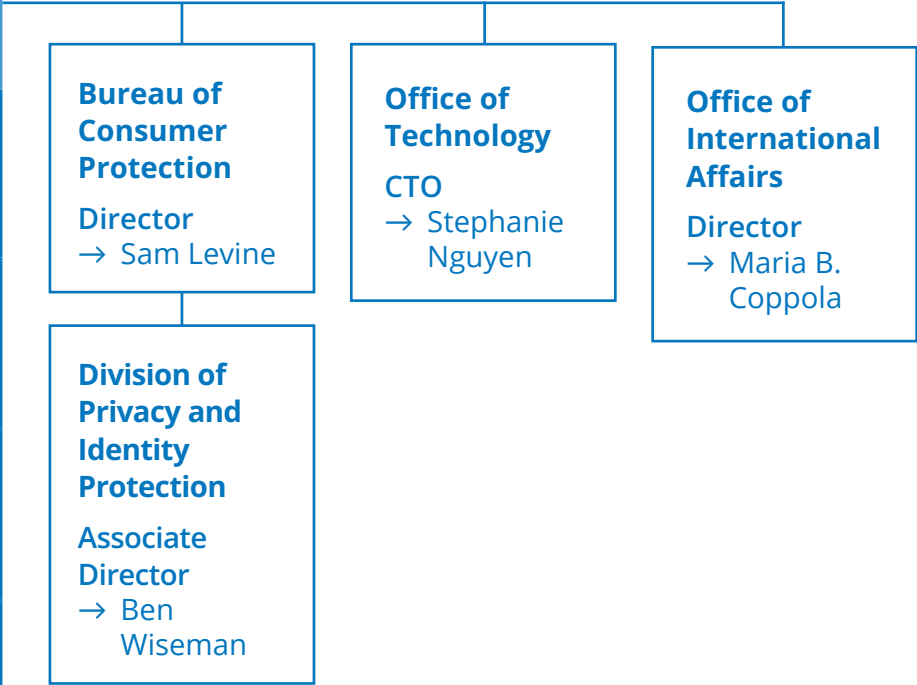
Bureau of Consumer Protection

Director
→ Sam Levine

Division of Privacy and Identity Protection

Associate Director
→ Ben Wiseman

Office of Technology

CTO
→ Stephanie Nguyen

Office of International Affairs

Director
→ Maria B. Coppola